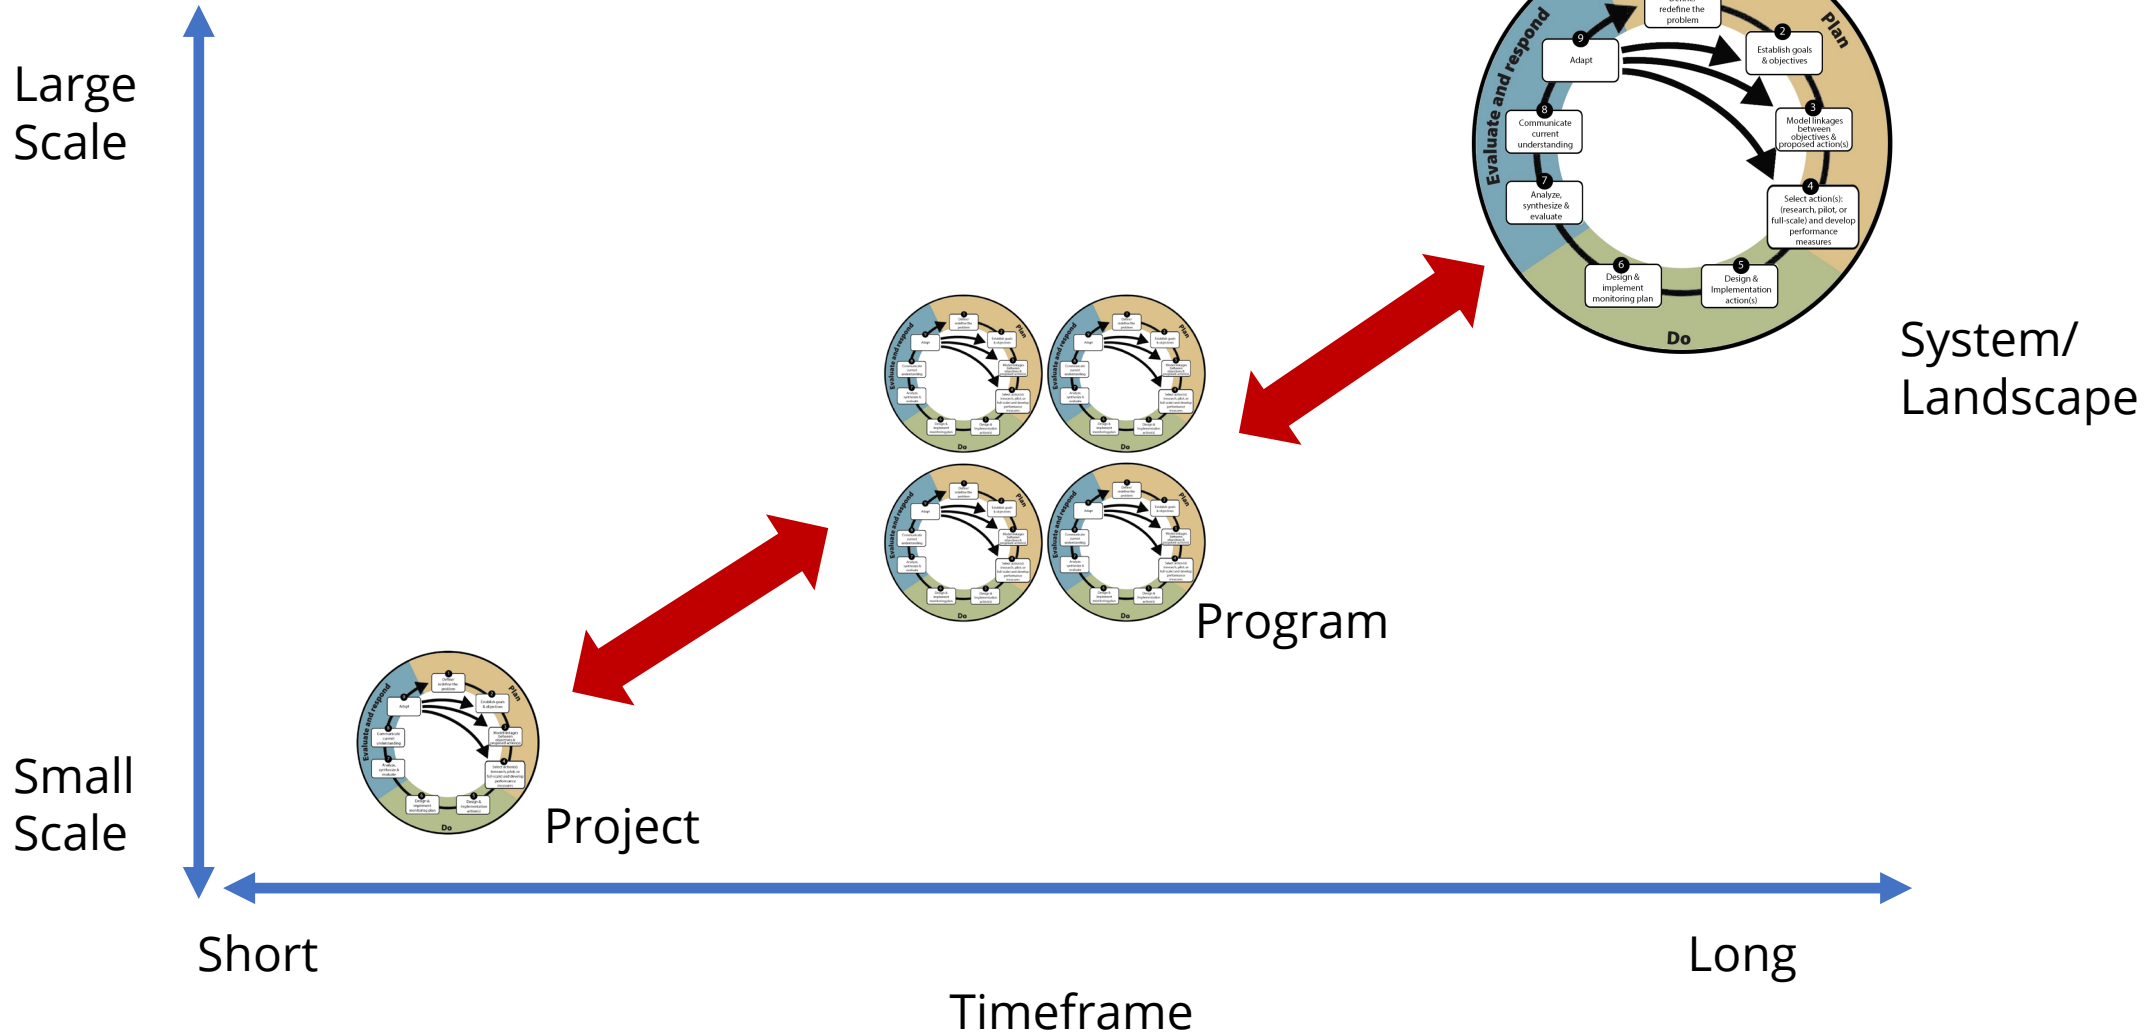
Large Scale

redefine the problem

Plan

Evaluate and respond

9 Adapt

2 Establish goals & objectives

3 Model linkages between objectives & proposed action(s)

8 Communicate current understanding

4 Select action(s): (research, pilot, or full-scale) and develop performance measures

7 Analyze, synthesize & evaluate

6 Design & implement monitoring plan

5 Design & Implementation action(s)

Do

System/ Landscape

Program

Small Scale

Project

Short

Long

Timeframe